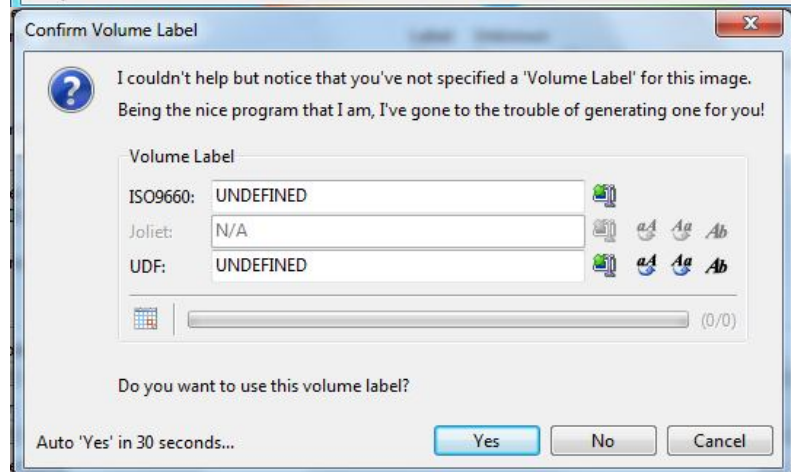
Confirm Volume Label

I couldn't help but notice that you've not specified a 'Volume Label' for this image. Being the nice program that I am, I've gone to the trouble of generating one for you!

Volume Label

ISO9660: UNDEFINED

Joliet: N/A

UDF: UNDEFINED

(0/0)

Do you want to use this volume label?

Auto 'Yes' in 30 seconds...

Yes

No

Cancel